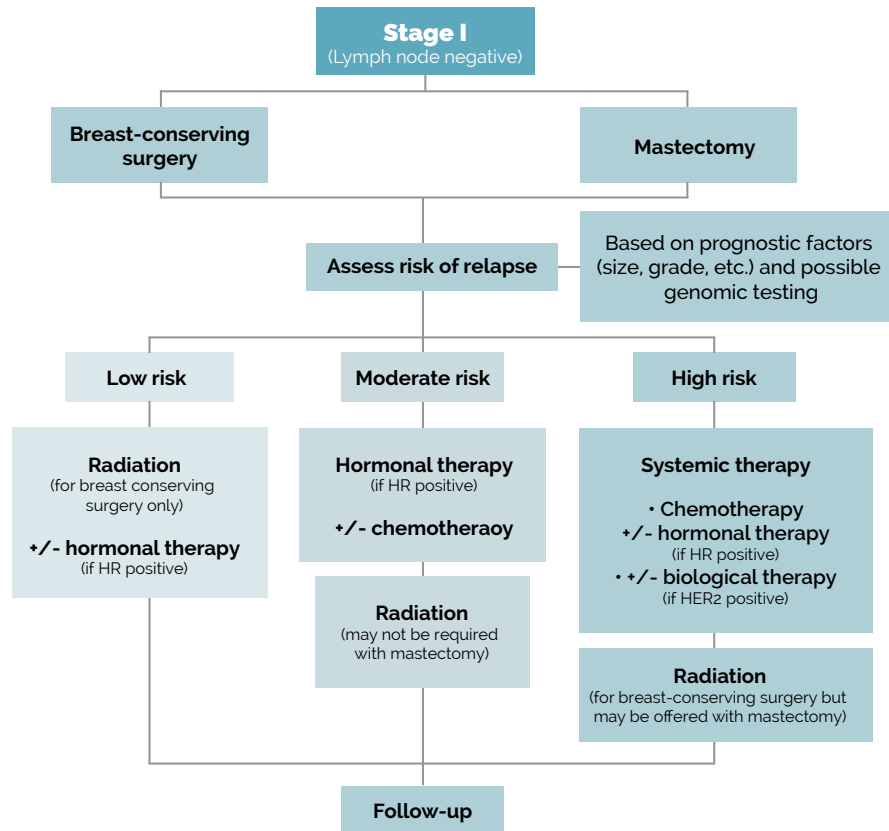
Stage I
(Lymph node negative)

Breast-conserving surgery

Mastectomy

Assess risk of relapse

Based on prognostic factors (size, grade, etc.) and possible genomic testing

Low risk

Moderate risk

High risk

Radiation
(for breast conserving surgery only)

+/- hormonal therapy
(if HR positive)

Hormonal therapy
(if HR positive)

+/- chemotheraoy

Radiation
(may not be required with mastectomy)

Systemic therapy

• Chemotherapy
+/- hormonal therapy
(if HR positive)
• +/- biological therapy
(if HER2 positive)

Radiation
(for breast-conserving surgery but may be offered with mastectomy)

Follow-up